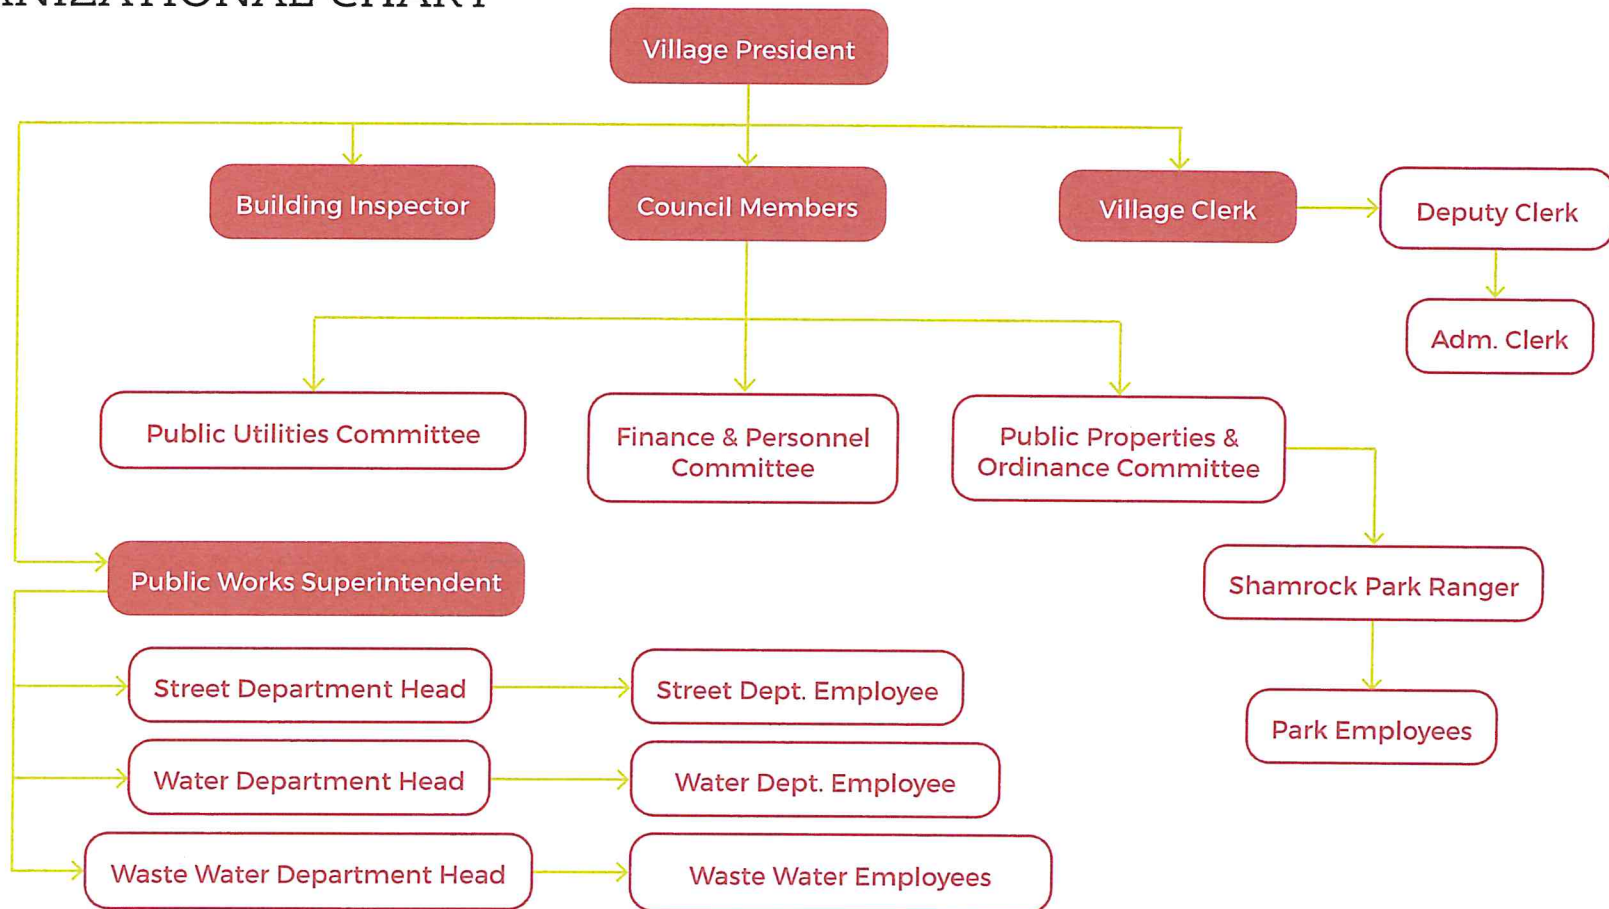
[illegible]NIZATIONAL CHART

Village President

Building Inspector

Council Members

Village Clerk

Deputy Clerk

Adm. Clerk

Public Utilities Committee

Finance & Personnel Committee

Public Properties & Ordinance Committee

Public Works Superintendent

Shamrock Park Ranger

Street Department Head

Street Dept. Employee

Park Employees

Water Department Head

Water Dept. Employee

Waste Water Department Head

Waste Water Employees